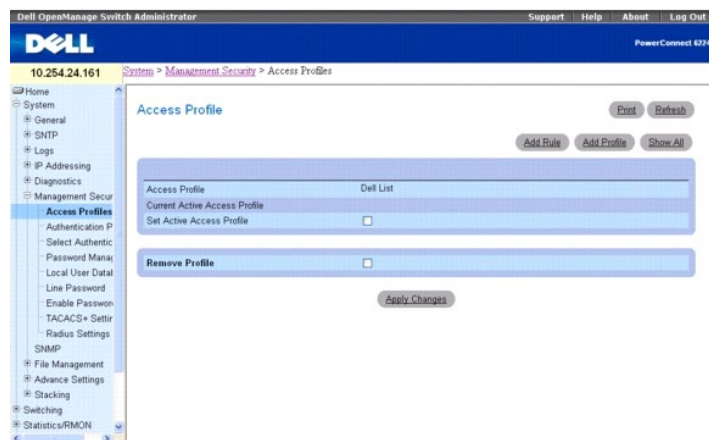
Dell OpenManage Switch Administrator

Support | Help | About | Log Out

DELL

PowerConnect 622

10.254.24.161

System > Management Security > Access Profiles

Home
System
General
SNTP
Logs
IP Addressing
Diagnostics
Management Secur
Access Profiles
Authentication P
Select Authentic
Password Mana
Local User Datal
Line Password
Enable Passwor
TACACS+ Settir
Radius Settings
SNMP
File Management
Advance Settings
Stacking
Switching
Statistics/RMON

Access Profile

Print Refresh

Add Rule Add Profile Show All

| | |
|---|---|
| Access Profile | Dell List |
| Current Active Access Profile | |
| Set Active Access Profile | ☐ |

| | |
|---|---|
| Remove Profile | ☐ |

Apply Changes